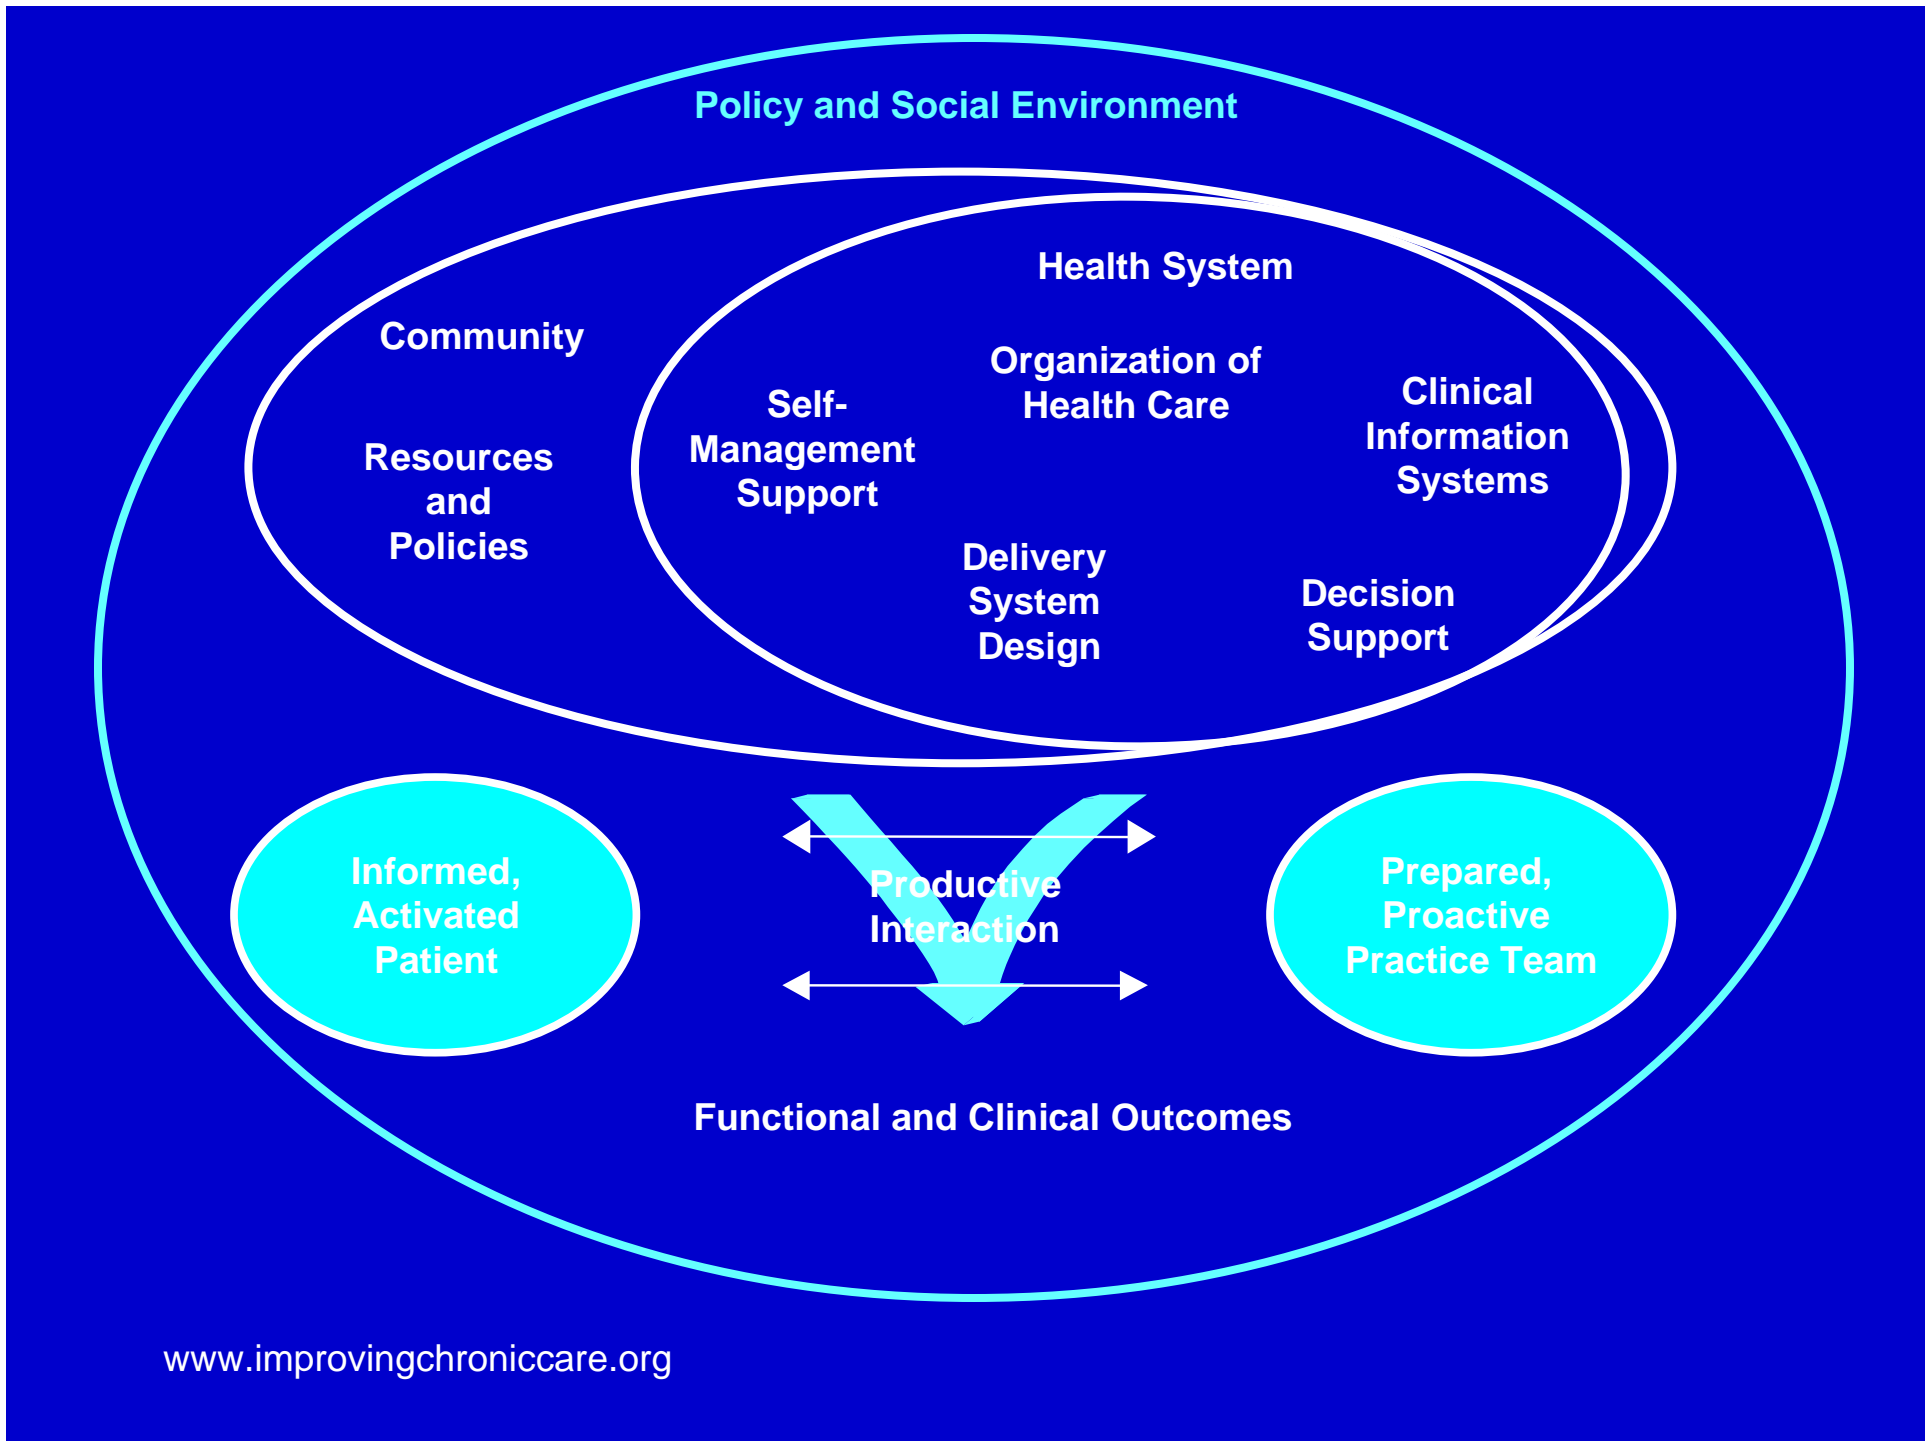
Policy and Social Environment

Health System

Community

Resources and Policies

Self-Management Support

Organization of Health Care

Clinical Information Systems

Delivery System Design

Decision Support

Informed, Activated Patient

Productive Interaction

Prepared, Proactive Practice Team

Functional and Clinical Outcomes

www.improvingchroniccare.org